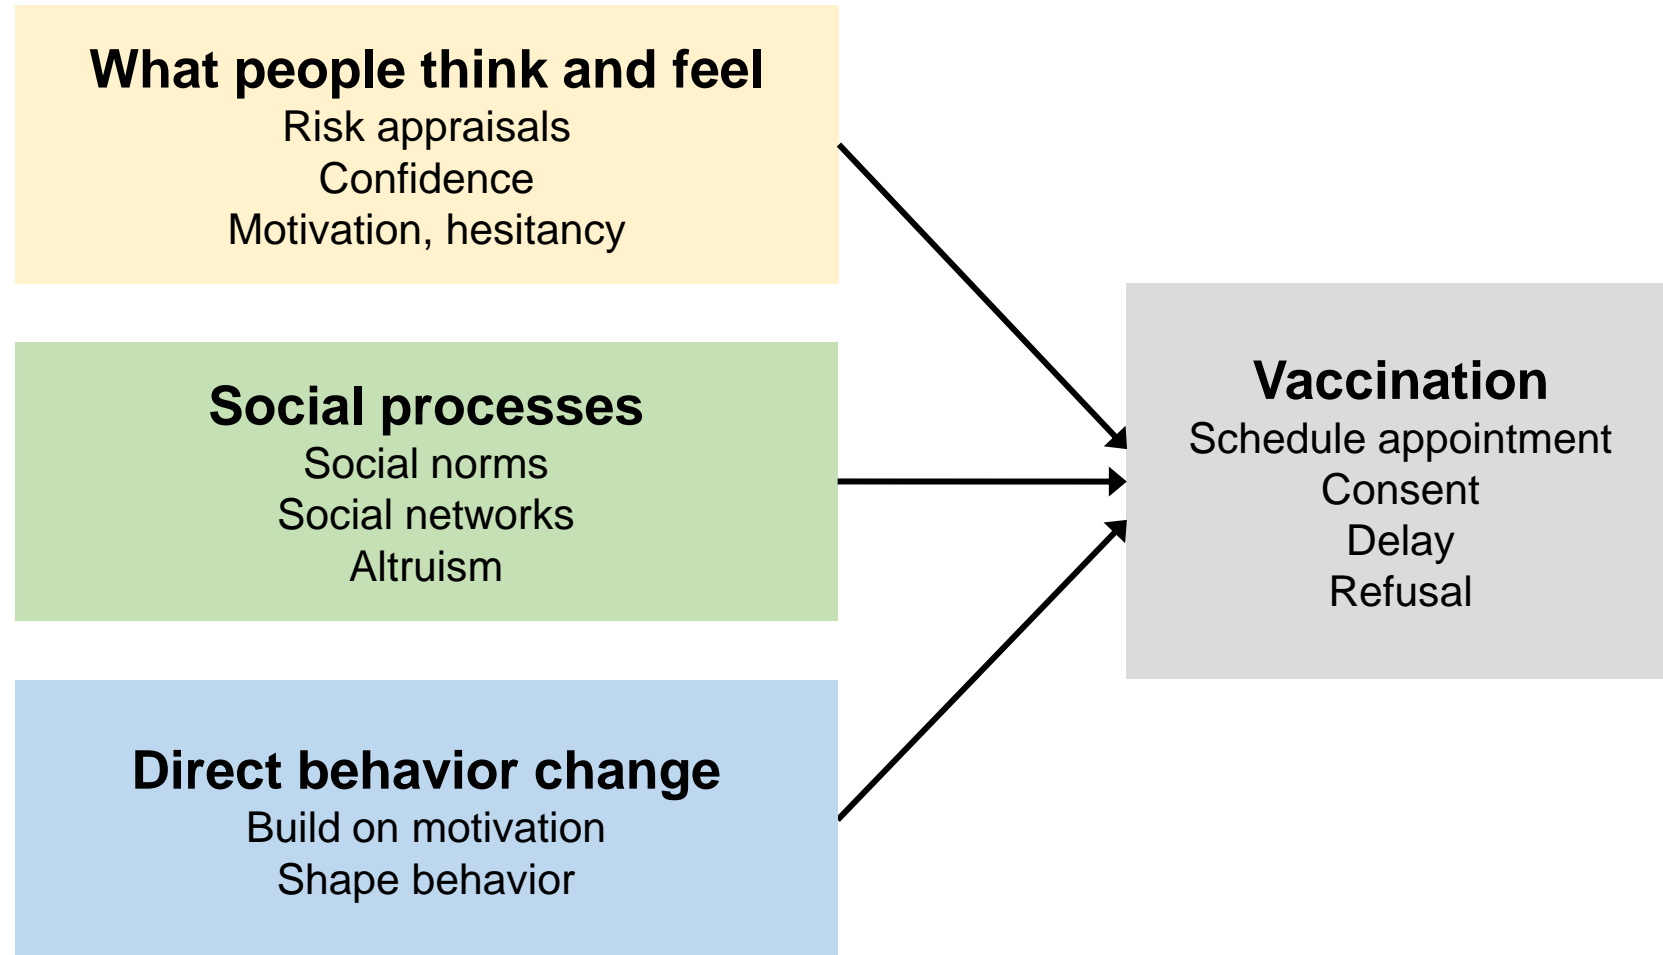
What people think and feel
Risk appraisals
Confidence
Motivation, hesitancy

Social processes
Social norms
Social networks
Altruism

Direct behavior change
Build on motivation
Shape behavior

Vaccination
Schedule appointment
Consent
Delay
Refusal